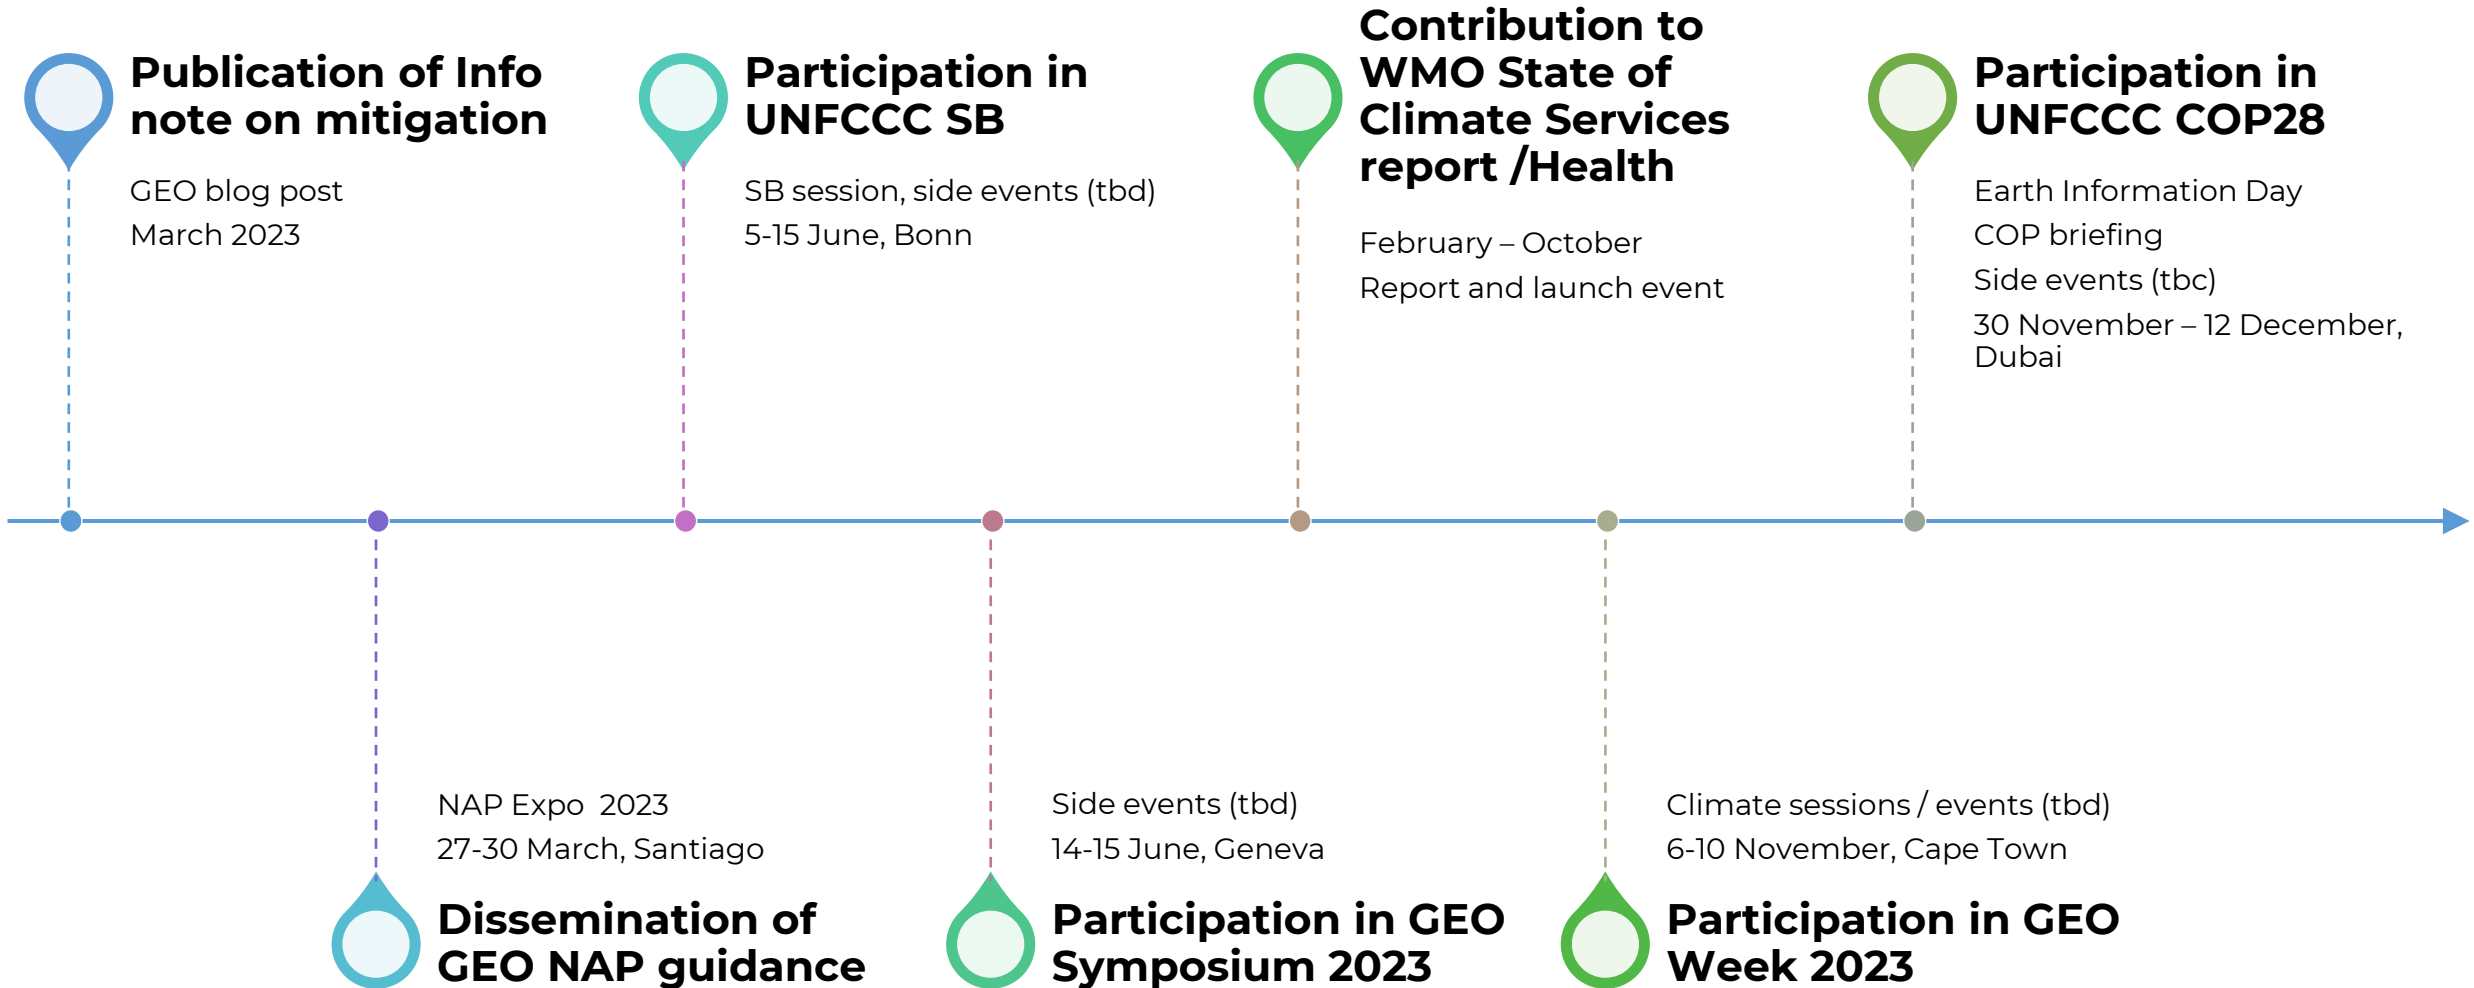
Publication of Info note on mitigation

GEO blog post

March 2023

Participation in UNFCCC SB

SB session, side events (tbd)

5-15 June, Bonn

Contribution to WMO State of Climate Services report /Health

February – October

Report and launch event

Participation in UNFCCC COP28

Earth Information Day

COP briefing

Side events (tbc)

30 November – 12 December, Dubai

NAP Expo 2023

27-30 March, Santiago

Dissemination of GEO NAP guidance

Side events (tbd)

14-15 June, Geneva

Participation in GEO Symposium 2023

Climate sessions / events (tbd)

6-10 November, Cape Town

Participation in GEO Week 2023